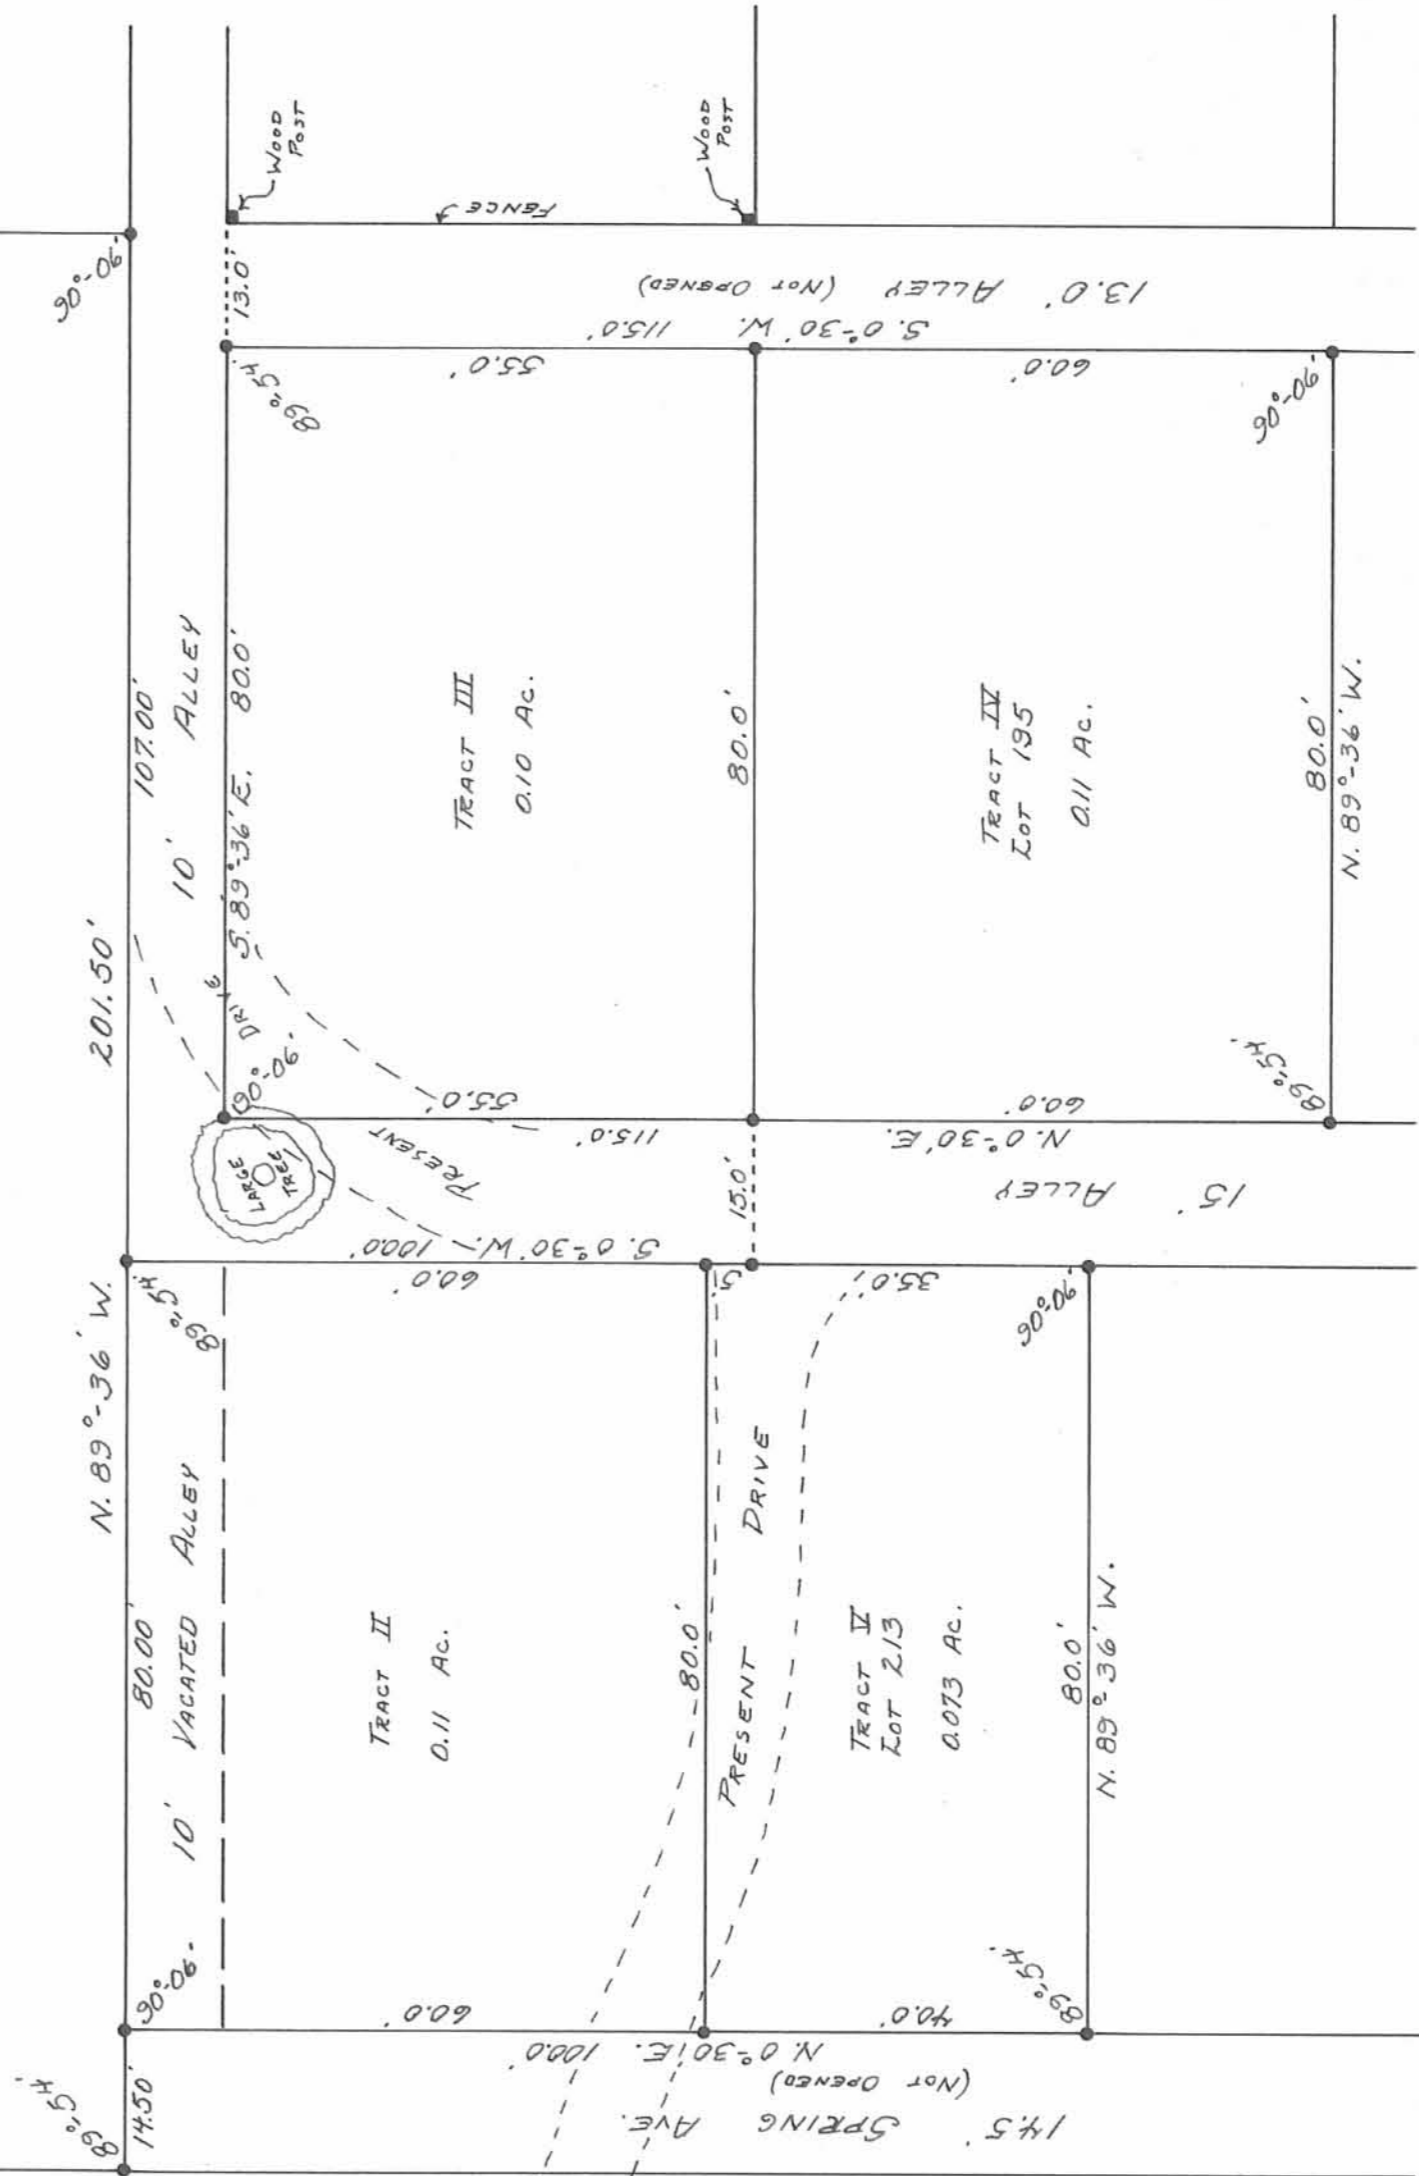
WOOD POST

WOOD POST

FENCE

90°-06'

13.0'

13.0' ALLEY (NOT OPENED)

S. 0°-30' W. 115.0'

55.0'

60.0'

89°54'

90°-06'

107.00'

10' ALLEY

S. 89°-36' E. 80.0'

TRACT III 0.10 AC.

80.0'

TRACT IV LOT 195 0.11 AC.

80.0' N. 89°-36' W.

201.50'

DRIVE

90°-06'

55.0'

60.0'

89°54'

115.0'

N. 0°-30' E.

LARGE TREE

PRESENT

15.0'

15' ALLEY

S. 0°-30' W. 100.0'

60.0'

5'

35.0'

90°-06'

N. 89°-36' W.

89°54'

80.00' VACATED ALLEY

10'

TRACT II 0.11 AC.

80.0'

PRESENT DRIVE

TRACT V LOT 213 0.073 AC.

80.0' N. 89°-36' W.

90°-06'

60.0'

40.0'

89°54'

N. 0°-30' E. 100.0'

(NOT OPENED)

14.5' SPRING AVE.

14.50'

89°54'